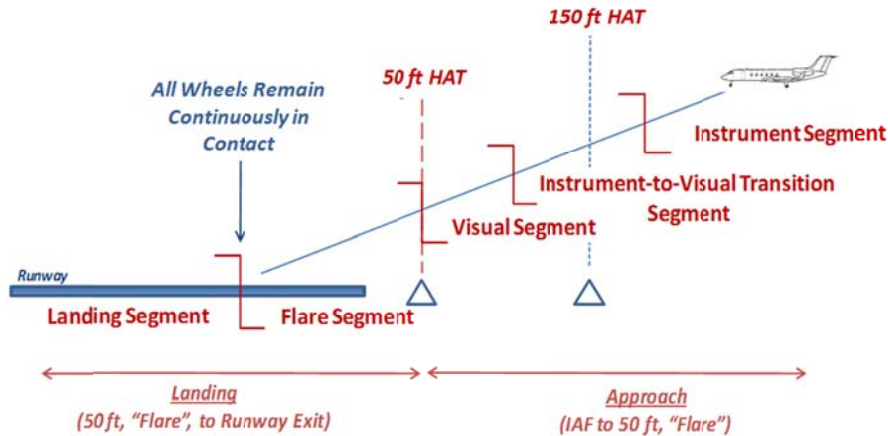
150 ft HAT

50 ft HAT

All Wheels Remain Continuously in Contact

Instrument Segment

Instrument-to-Visual Transition Segment

Visual Segment

Runway

Landing Segment

Flare Segment

Landing
(50 ft, "Flare", to Runway Exit)

Approach
(IAF to 50 ft, "Flare")